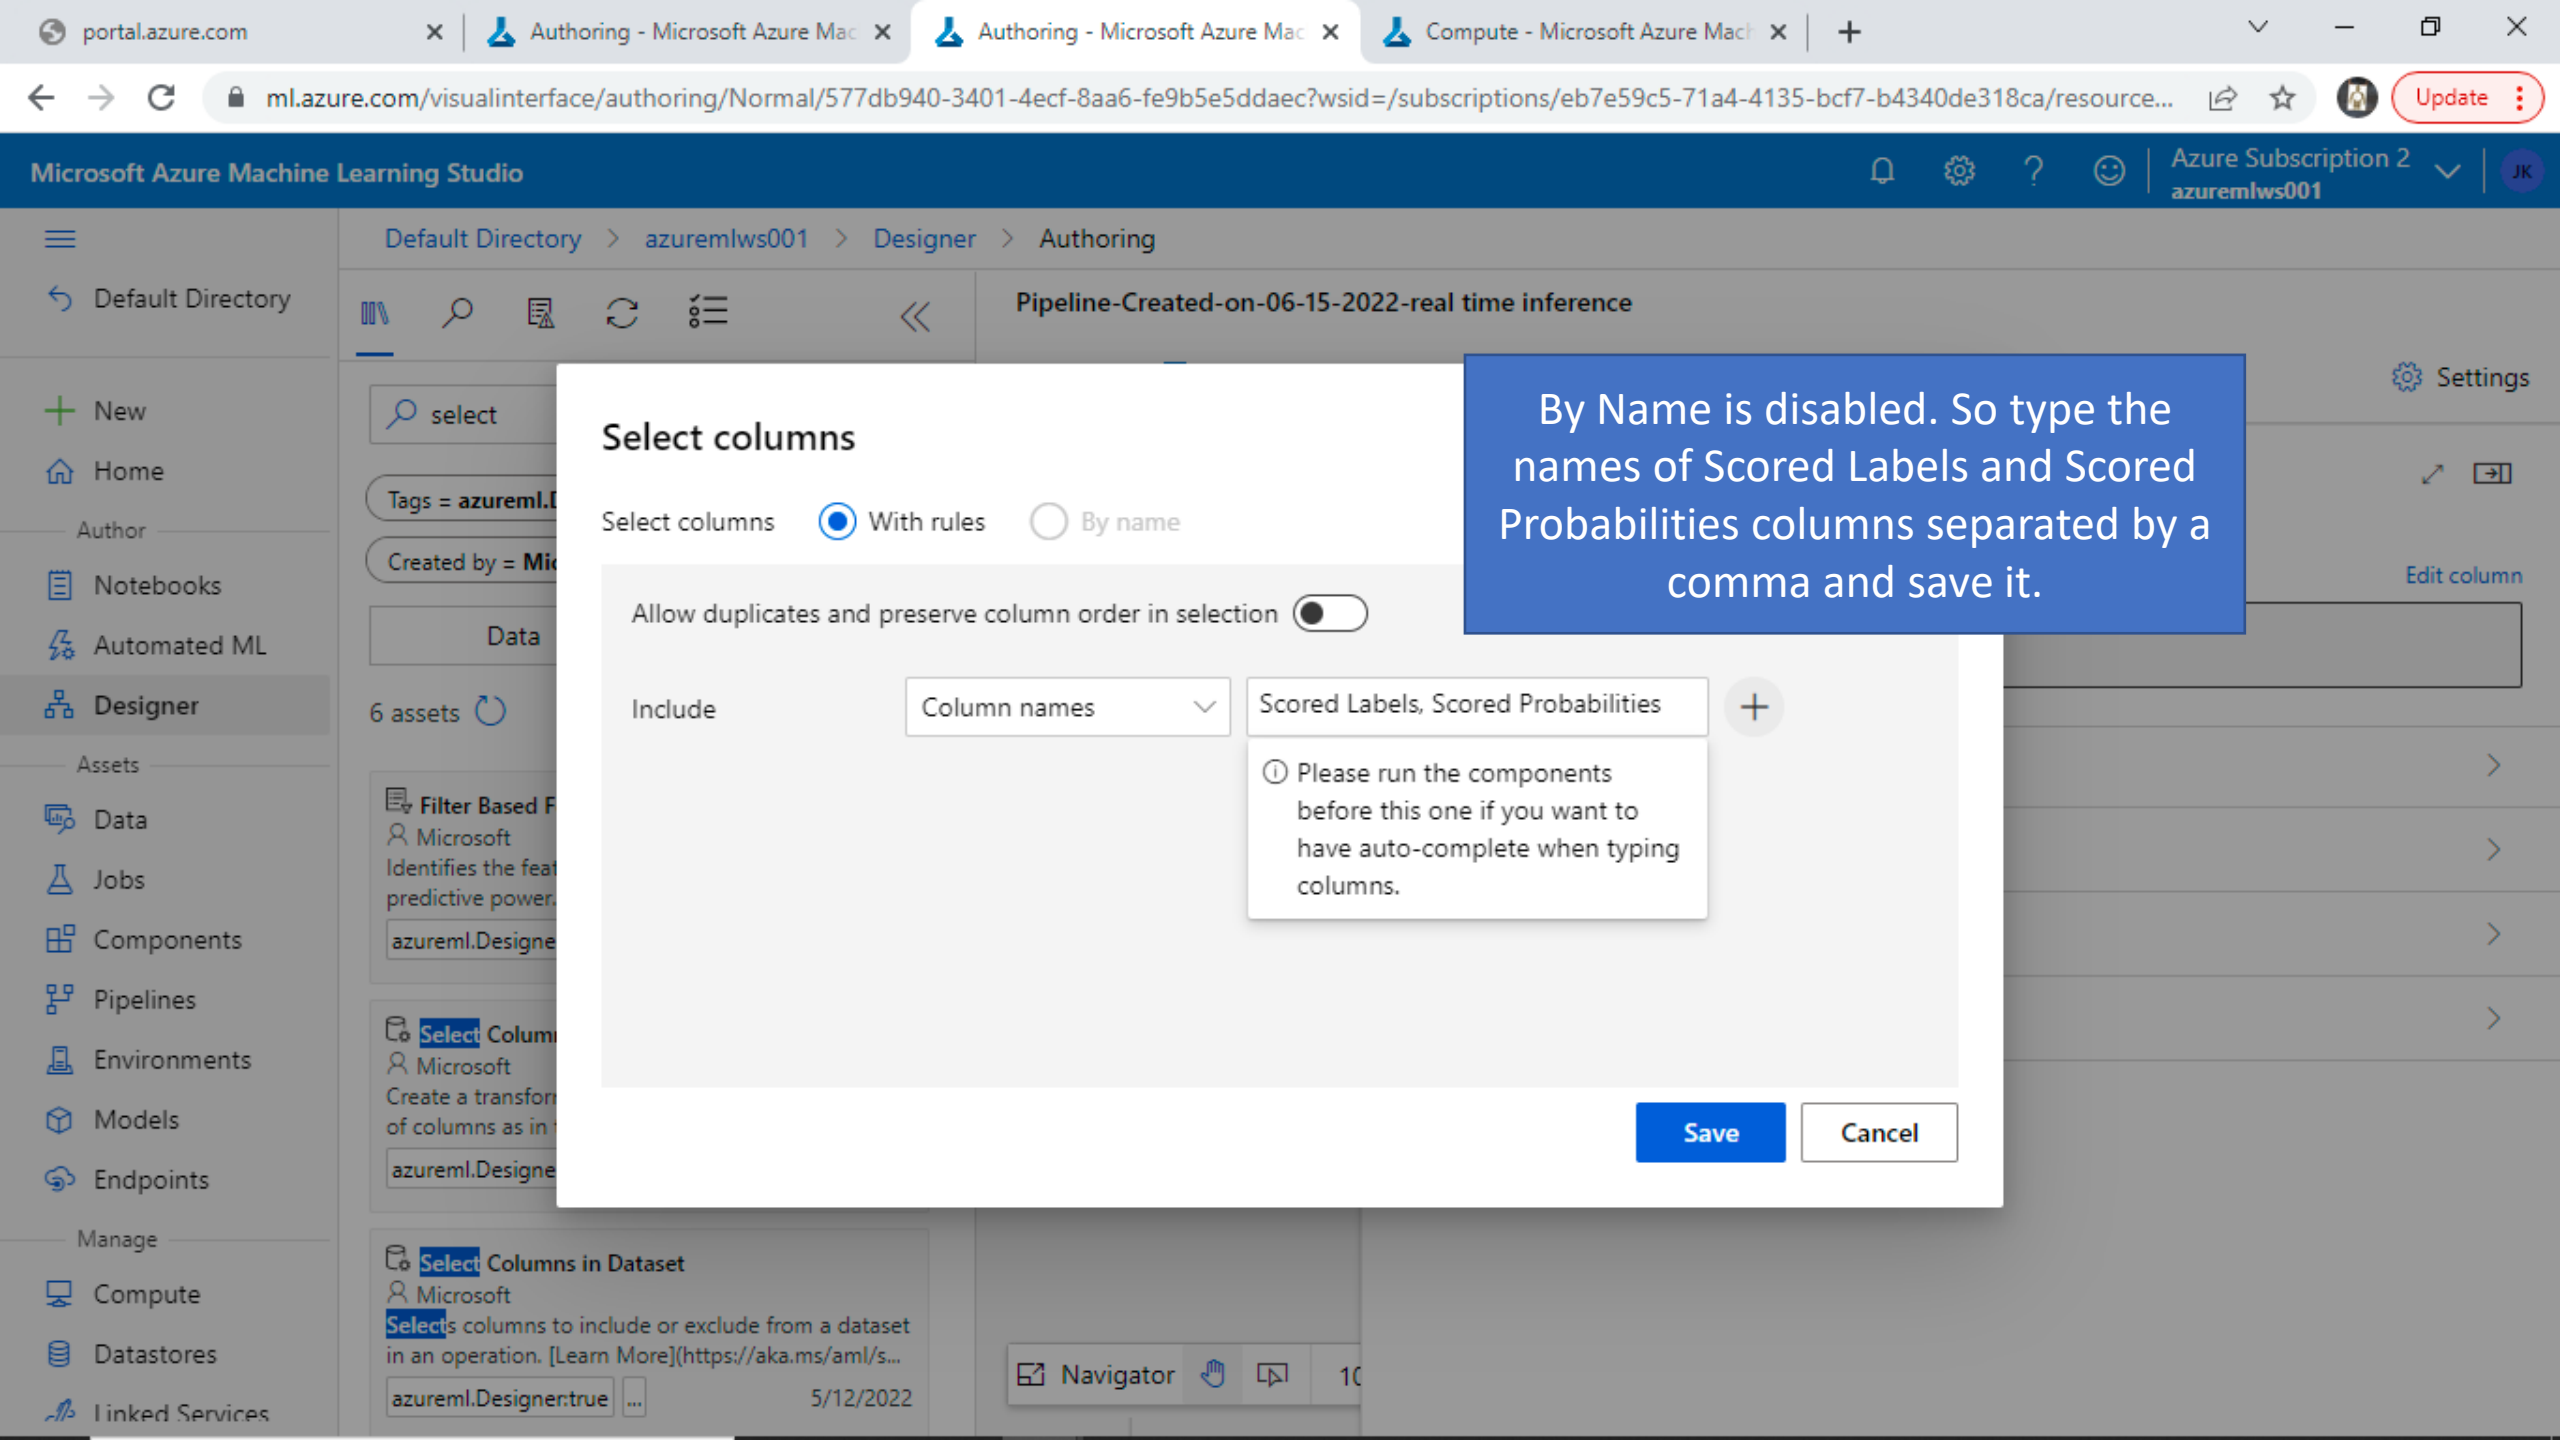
portal.azure.com
Authoring - Microsoft Azure Mac
Authoring - Microsoft Azure Mac
Compute - Microsoft Azure Mach

ml.azure.com/visualinterface/authoring/Normal/577db940-3401-4ecf-8aa6-fe9b5e5ddaec?wsid=/subscriptions/eb7e59c5-71a4-4135-bcf7-b4340de318ca/resource...

Update

Microsoft Azure Machine Learning Studio

Azure Subscription 2
azuremlws001

JK

Default Directory > azuremlws001 > Designer > Authoring

Default Directory

New
Home
Author
Notebooks
Automated ML
Designer
Assets
Data
Jobs
Components
Pipelines
Environments
Models
Endpoints
Manage
Compute
Datastores
Linked Services

select

Tags = azureml.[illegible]
Created by = Mi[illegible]

Data

6 assets

Filter Based F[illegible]
Microsoft
Identifies the feat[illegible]
predictive power.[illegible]
azureml.Designe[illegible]

Select Colum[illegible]
Microsoft
Create a transfor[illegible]
of columns as in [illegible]
azureml.Designe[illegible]

Select Columns in Dataset
Microsoft
Selects columns to include or exclude from a dataset in an operation. [Learn More](https://aka.ms/aml/s...
azureml.Designer:true ...
5/12/2022

Pipeline-Created-on-06-15-2022-real time inference

Settings

Edit column

Navigator

10

Select columns

Select columns
With rules
By name

Allow duplicates and preserve column order in selection

Include
Column names
Scored Labels, Scored Probabilities

Please run the components before this one if you want to have auto-complete when typing columns.

Save
Cancel

By Name is disabled. So type the names of Scored Labels and Scored Probabilities columns separated by a comma and save it.